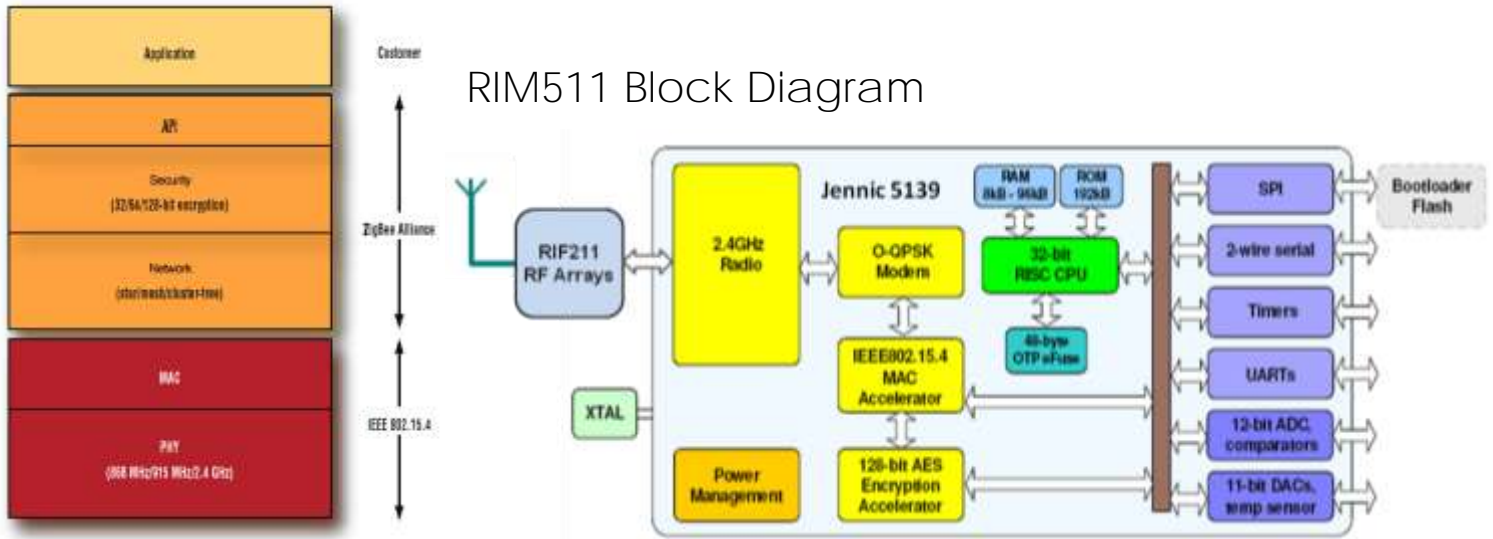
Application

Customer

API

Security
(32/64/128-bit encryption)

ZigBee Alliance

Network
(star/mesh/cluster-tree)

MAC

IEEE 802.15.4

PHY
(868 MHz/915 MHz/2.4 GHz)

RIM511 Block Diagram

RIF211
RF Arrays

2.4GHz
Radio

Jennic 5139

RAM
8kB - 96kB

ROM
192kB

O-QPSK
Modem

32-bit
RISC CPU

48-byte
OTP eFuse

IEEE802.15.4
MAC
Accelerator

XTAL

Power
Management

128-bit AES
Encryption
Accelerator

SPI

Bootloader
Flash

2-wire serial

Timers

UARTs

12-bit ADC,
comparators

11-bit DACs,
temp sensor